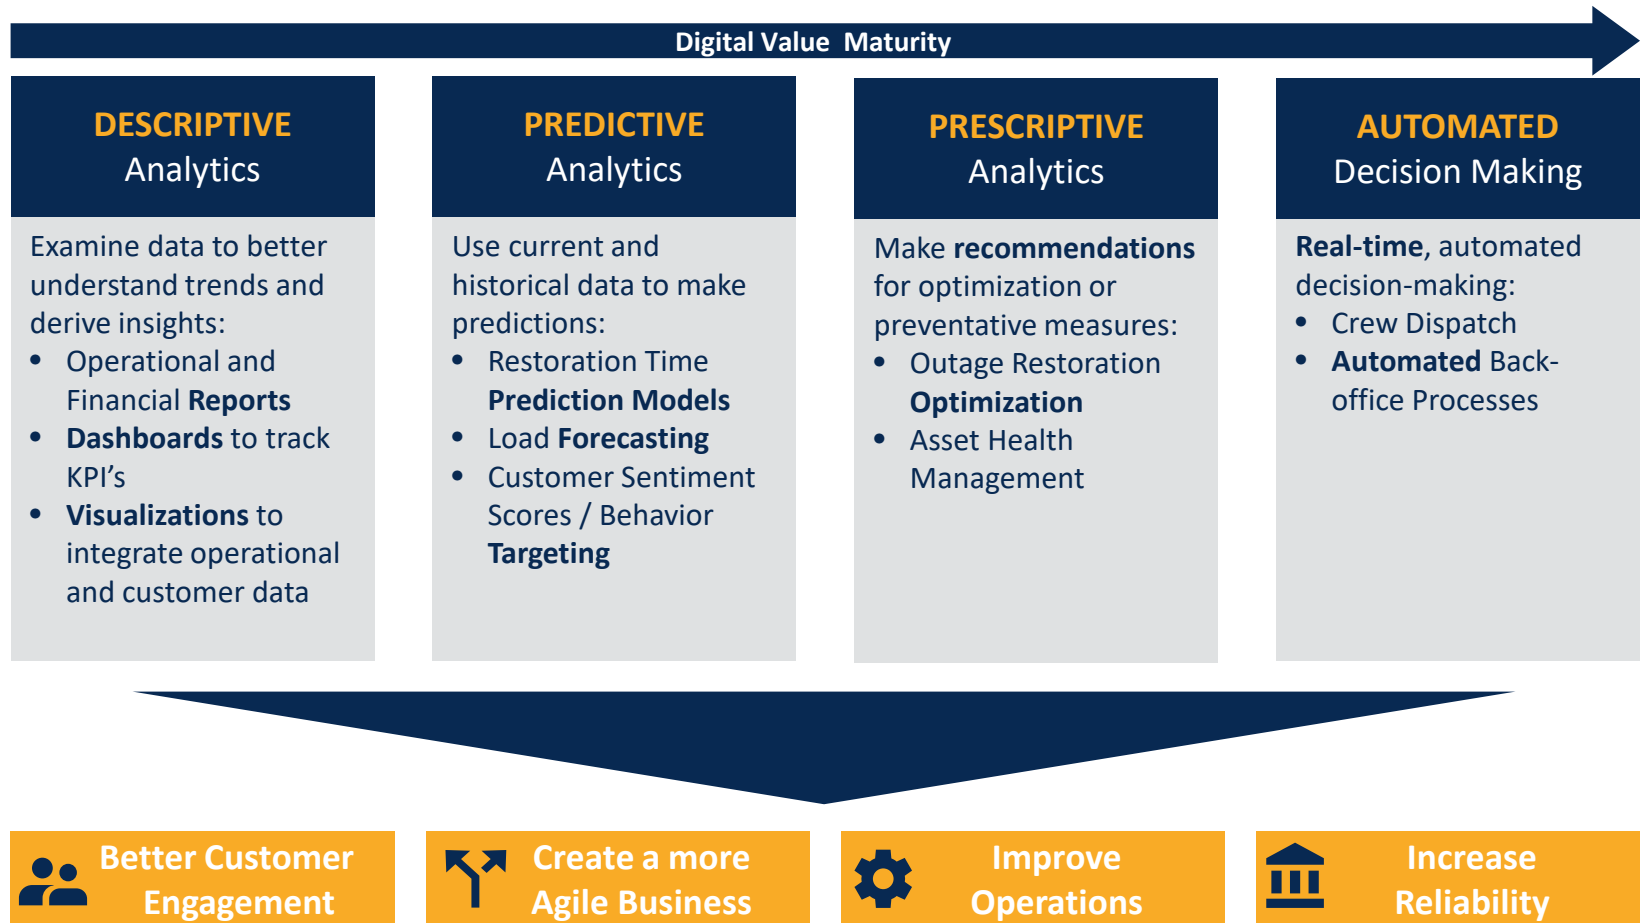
Digital Value Maturity

DESCRIPTIVE
Analytics

Examine data to better understand trends and derive insights:
- Operational and Financial **Reports**
- **Dashboards** to track KPI’s
- **Visualizations** to integrate operational and customer data

PREDICTIVE
Analytics

Use current and historical data to make predictions:
- Restoration Time **Prediction Models**
- Load **Forecasting**
- Customer Sentiment Scores / Behavior **Targeting**

PRESCRIPTIVE
Analytics

Make **recommendations** for optimization or preventative measures:
- Outage Restoration **Optimization**
- Asset Health Management

AUTOMATED
Decision Making

**Real-time**, automated decision-making:
- Crew Dispatch
- **Automated** Back-office Processes

Better Customer Engagement

Create a more Agile Business

Improve Operations

Increase Reliability